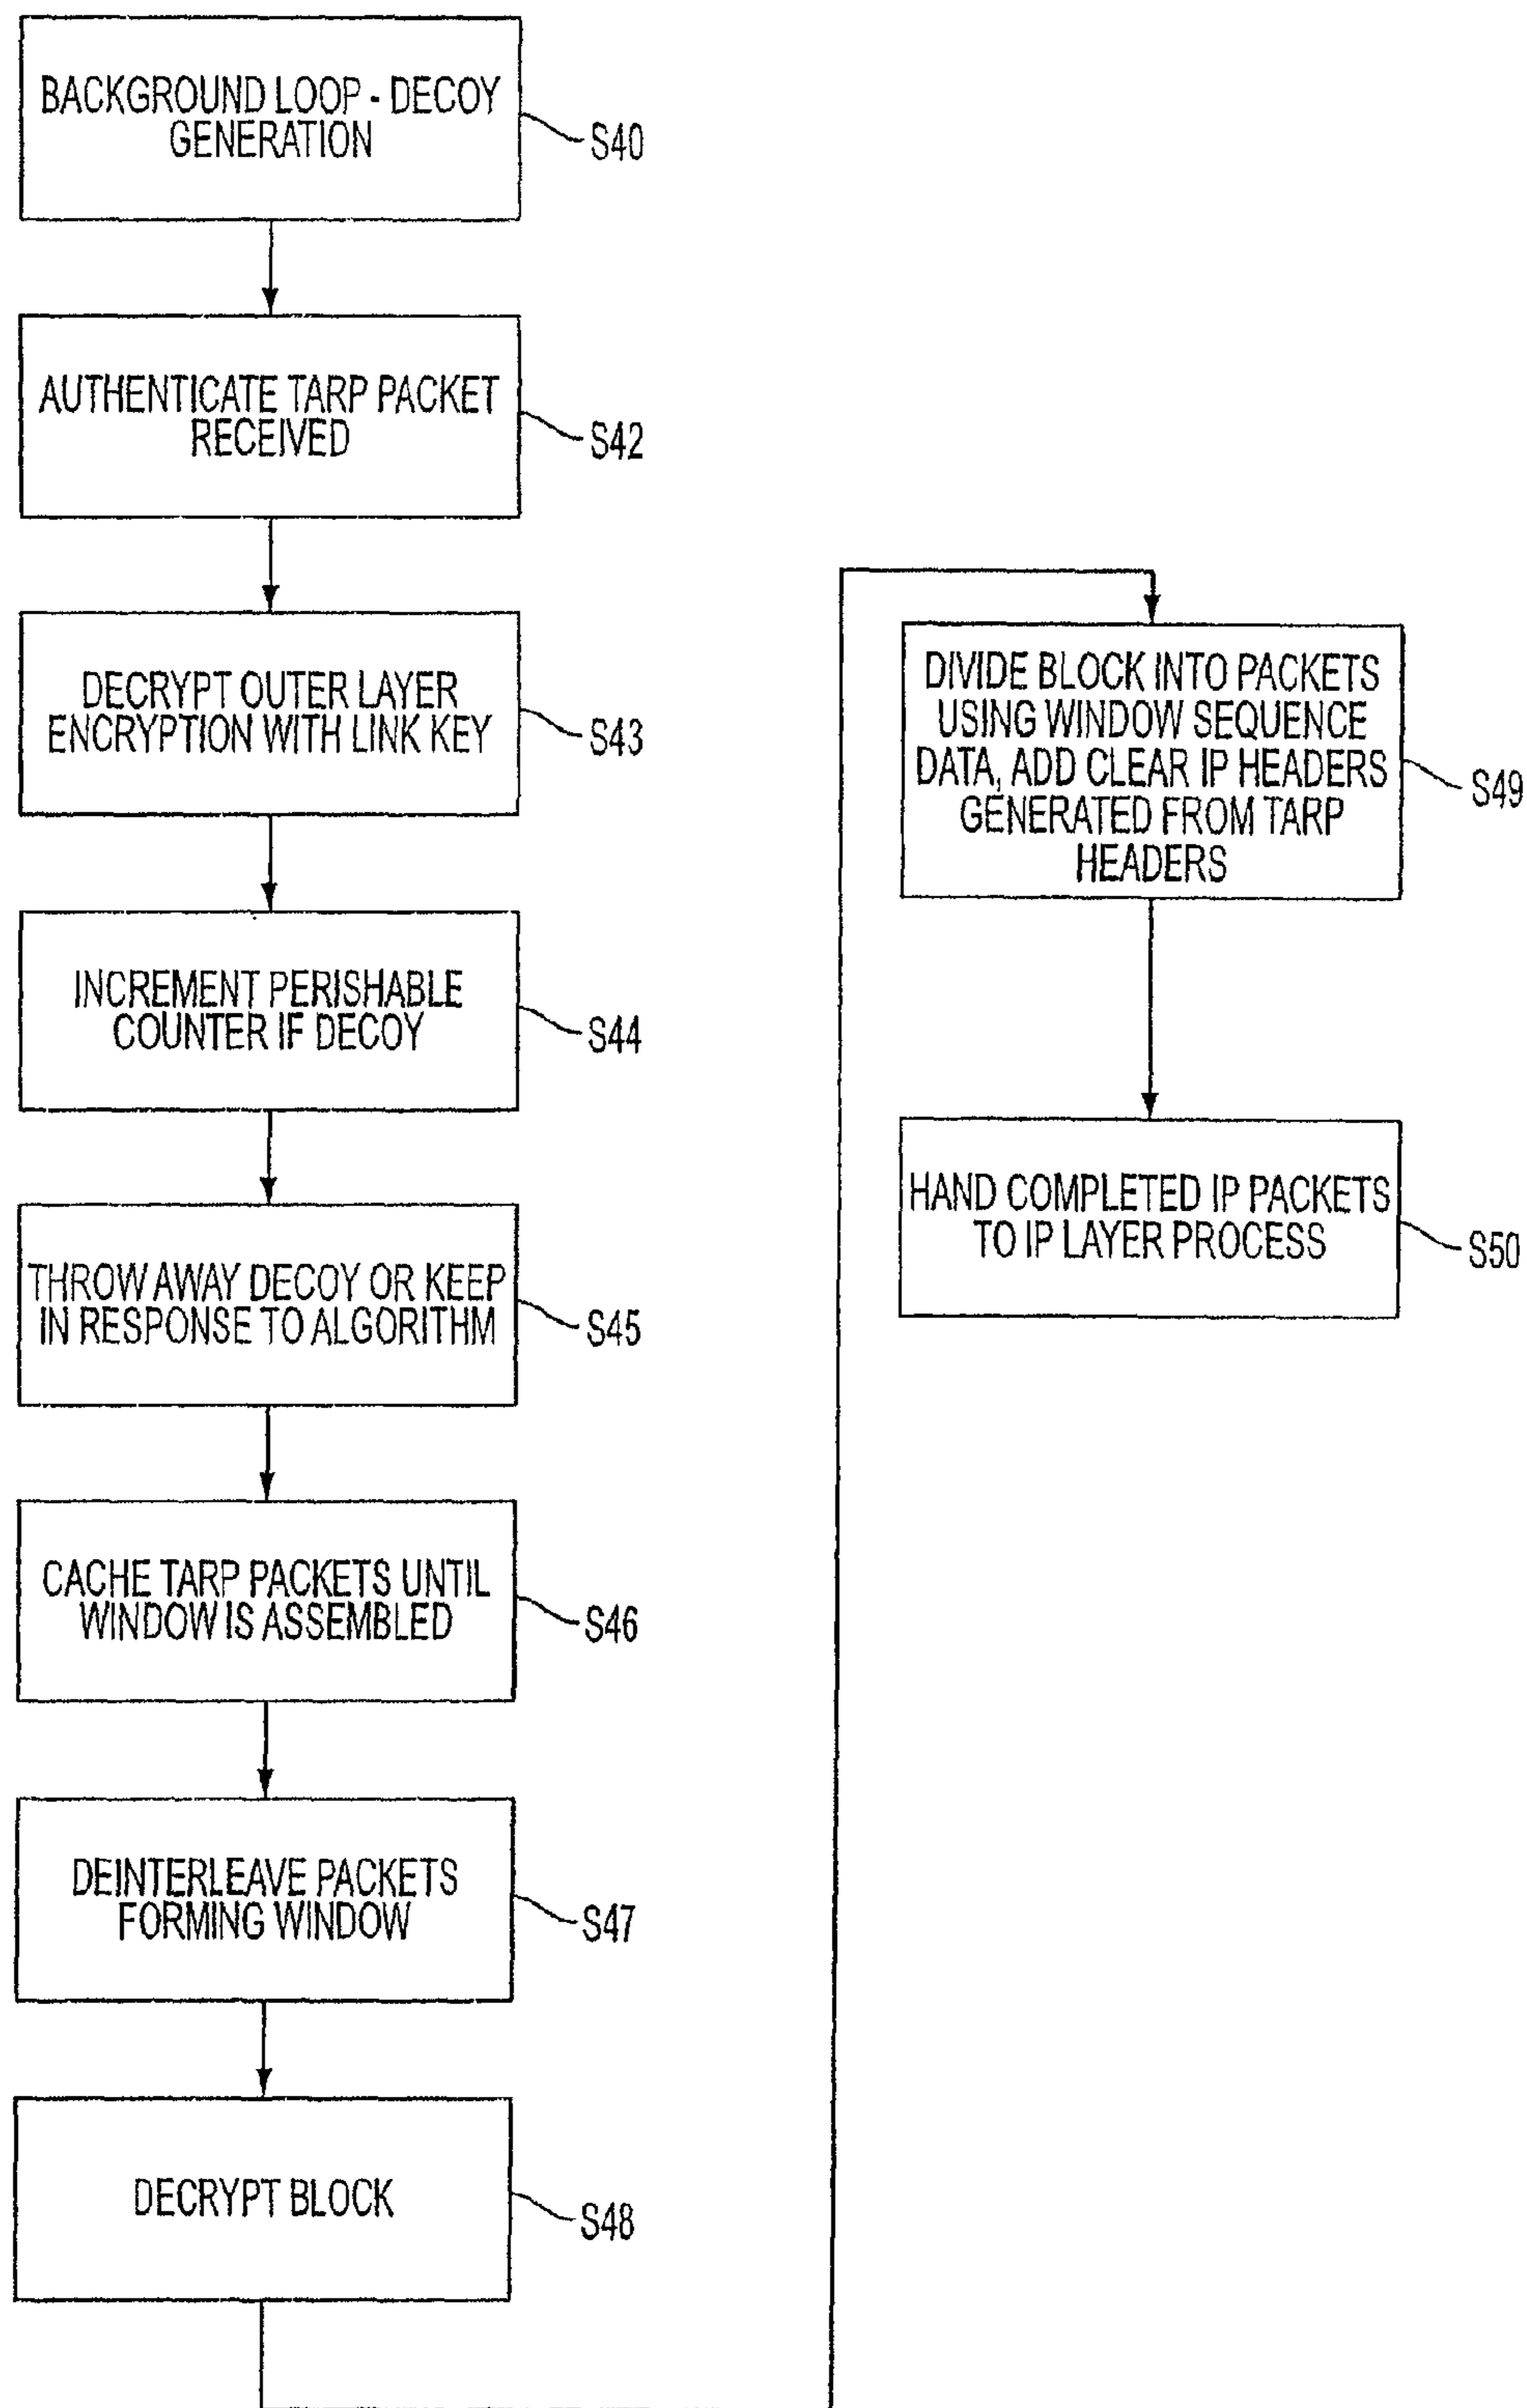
BACKGROUND LOOP - DECOY GENERATION
S40

AUTHENTICATE TARP PACKET RECEIVED
S42

DECRYPT OUTER LAYER ENCRYPTION WITH LINK KEY
S43

INCREMENT PERISHABLE COUNTER IF DECOY
S44

THROW AWAY DECOY OR KEEP IN RESPONSE TO ALGORITHM
S45

CACHE TARP PACKETS UNTIL WINDOW IS ASSEMBLED
S46

DEINTERLEAVE PACKETS FORMING WINDOW
S47

DECRYPT BLOCK
S48

DIVIDE BLOCK INTO PACKETS USING WINDOW SEQUENCE DATA, ADD CLEAR IP HEADERS GENERATED FROM TARP HEADERS
S49

HAND COMPLETED IP PACKETS TO IP LAYER PROCESS
S50